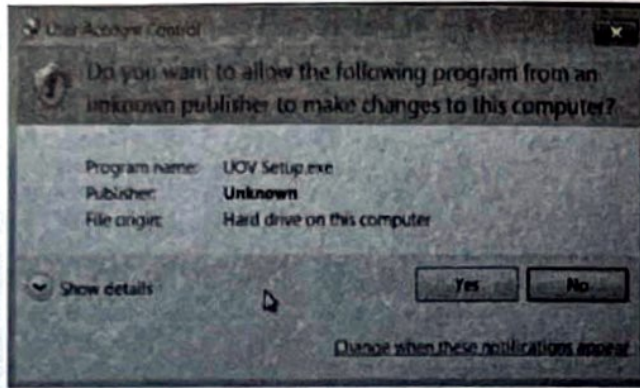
User Account Control

Do you want to allow the following program from an unknown publisher to make changes to this computer?

Program name: UOV Setup.exe
Publisher: Unknown
File origin: Hard drive on this computer

Show details

Yes

No

Change when these notifications appear